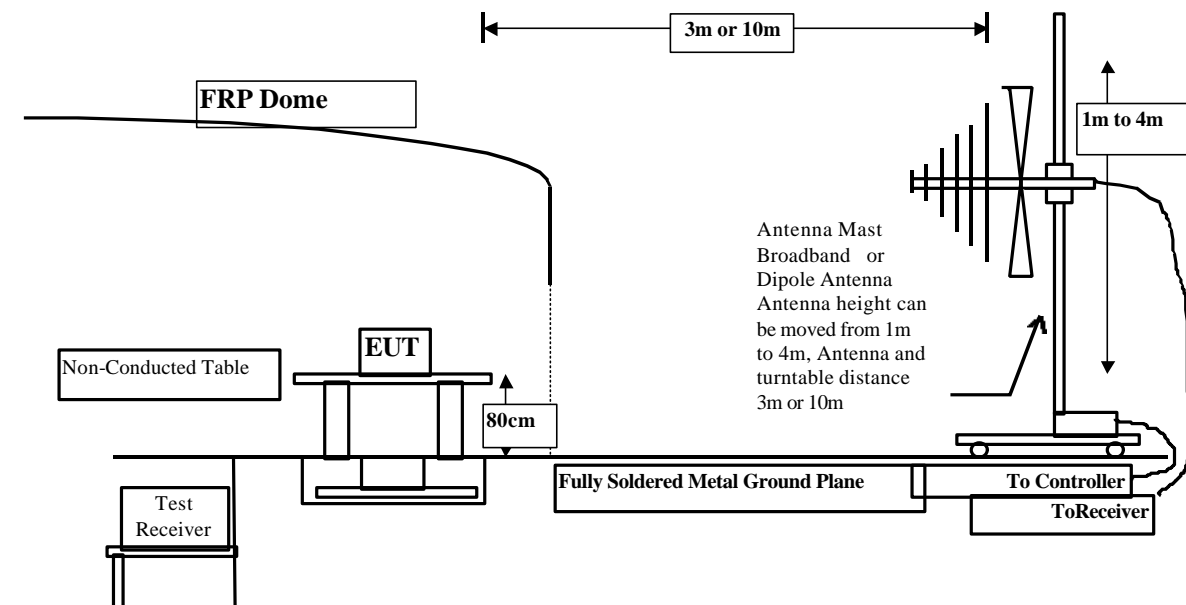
3m or 10m

FRP Dome

1m to 4m

Antenna Mast
Broadband or
Dipole Antenna
Antenna height can be moved from 1m to 4m, Antenna and turntable distance 3m or 10m

EUT

Non-Conducted Table

80cm

Fully Soldered Metal Ground Plane

To Controller

ToReceiver

Test Receiver